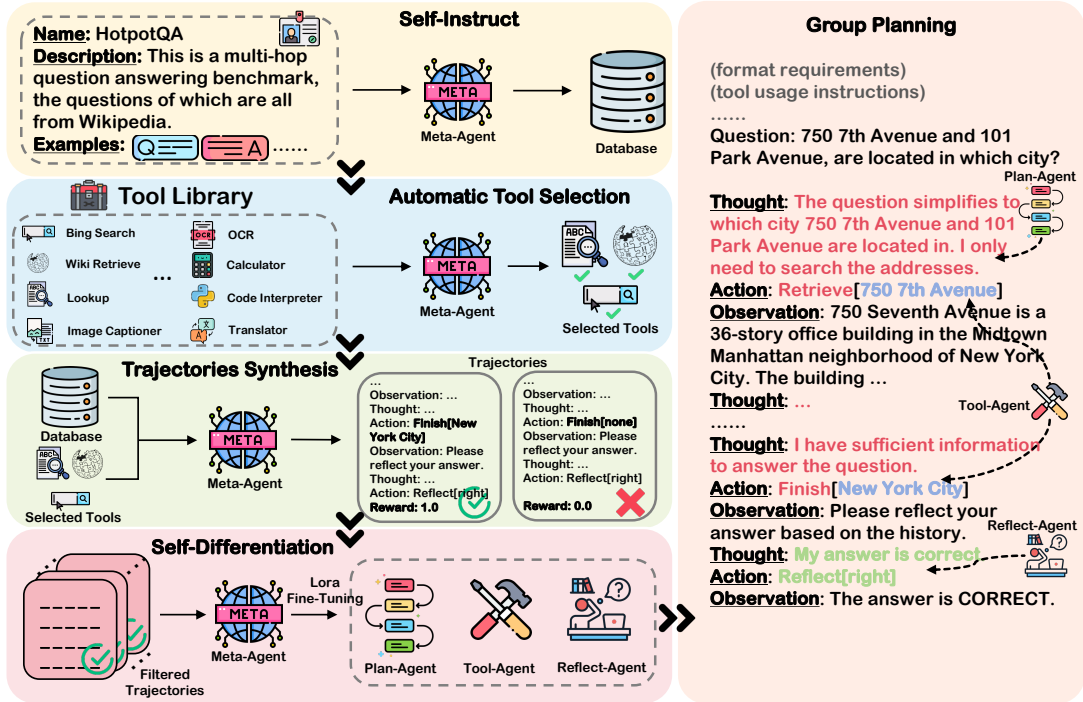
Self-Instruct

Name: HotpotQA
Description: This is a multi-hop question answering benchmark, the questions of which are all from Wikipedia.
Examples: Q A ……

META
Meta-Agent

Database

Tool Library

Automatic Tool Selection

Bing Search
Wiki Retrieve
Lookup
Image Captioner
OCR
Calculator
Code Interpreter
Translator
…

META
Meta-Agent

Selected Tools

Trajectories Synthesis

Database
Selected Tools

META
Meta-Agent

Trajectories

…
Observation: …
Thought: …
Action: Finish[New York City]
Observation: Please reflect your answer.
Thought: …
Action: Reflect[right]
Reward: 1.0

…
Observation: …
Thought: …
Action: Finish[none]
Observation: Please reflect your answer.
Thought: …
Action: Reflect[right]
Reward: 0.0

Self-Differentiation

Filtered Trajectories

META
Meta-Agent

Lora Fine-Tuning

Plan-Agent
Tool-Agent
Reflect-Agent

Group Planning

(format requirements)
(tool usage instructions)
……
Question: 750 7th Avenue and 101 Park Avenue, are located in which city?

Plan-Agent

Thought: The question simplifies to which city 750 7th Avenue and 101 Park Avenue are located in. I only need to search the addresses.
Action: Retrieve[750 7th Avenue]
Observation: 750 Seventh Avenue is a 36-story office building in the Midtown Manhattan neighborhood of New York City. The building …
Thought: …
……

Tool-Agent

Thought: I have sufficient information to answer the question.
Action: Finish[New York City]
Observation: Please reflect your answer based on the history.

Reflect-Agent

Thought: My answer is correct
Action: Reflect[right]
Observation: The answer is CORRECT.